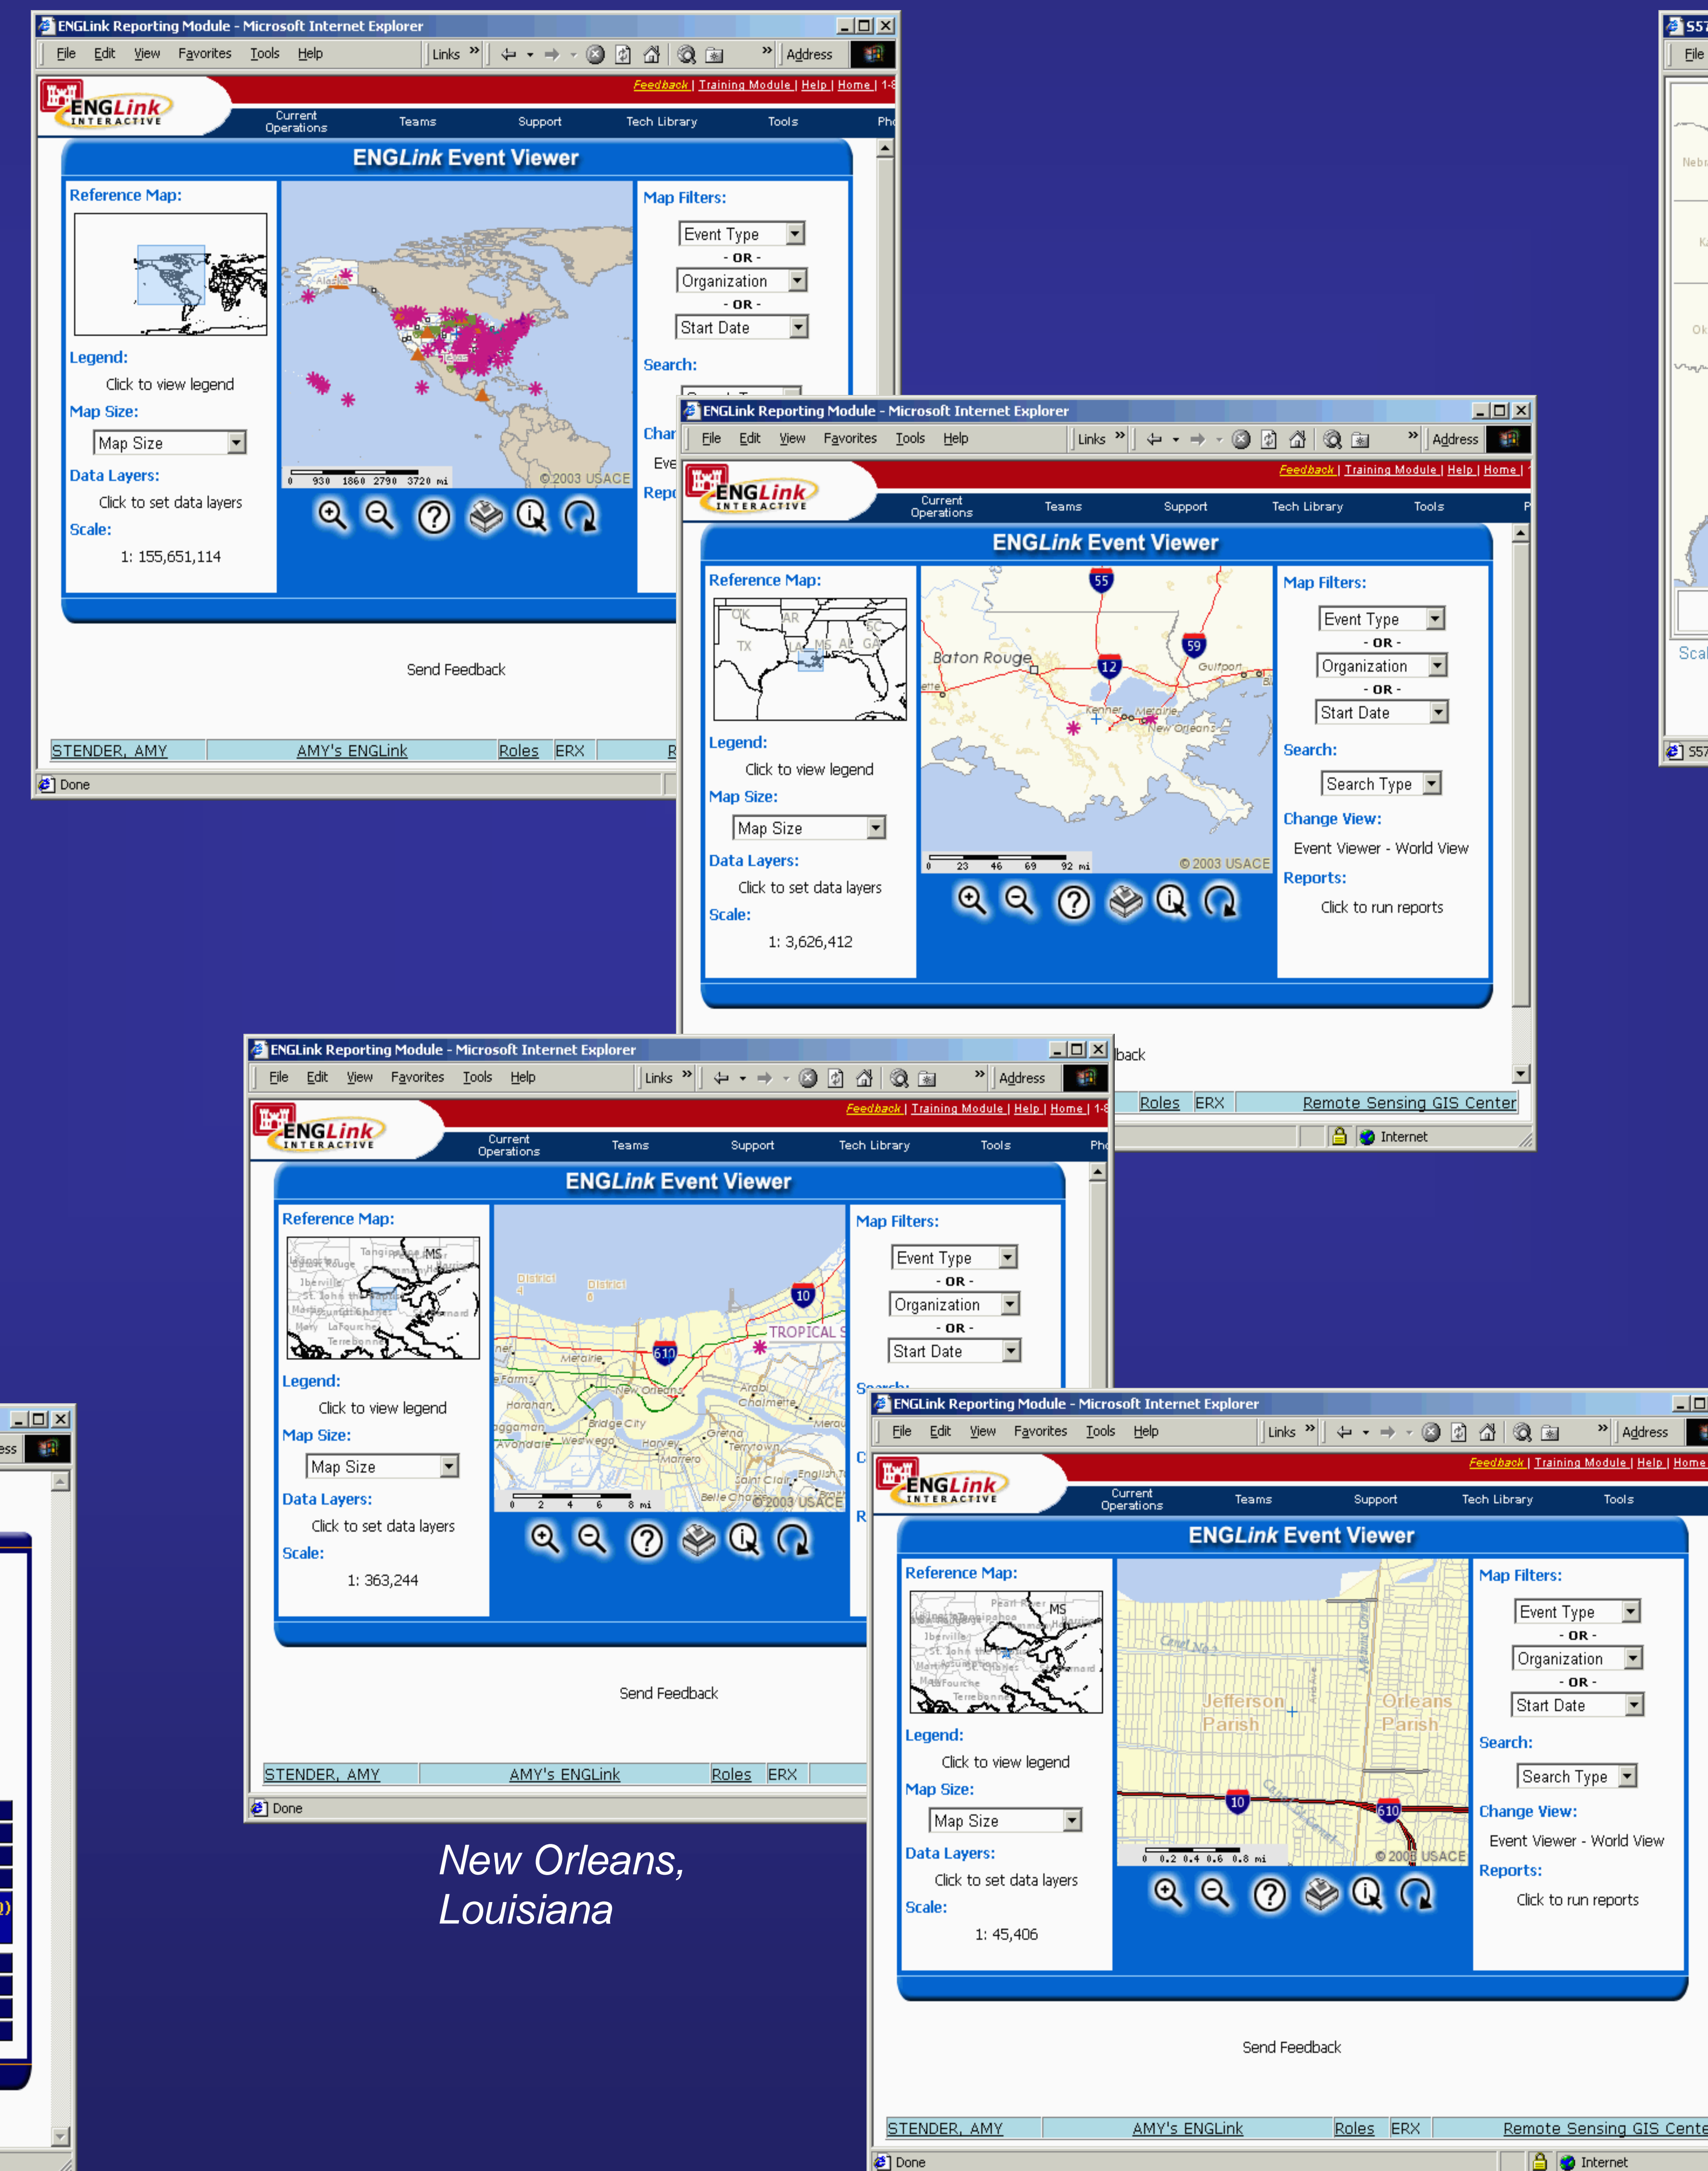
ENGLink Reporting Module - Microsoft Internet Explorer
File Edit View Favorites Tools Help
Links Address
Feedback | Training Module | Help | Home |
ENGLink INTERACTIVE
Current Operations Teams Support Tech Library Tools
ENGLink Event Viewer
Reference Map:
Legend:
Click to view legend
Map Size:
Map Size
Data Layers:
Click to set data layers
Scale:
1: 155,651,114
Map Filters:
Event Type
- OR -
Organization
- OR -
Start Date
Search:
0 930 1860 2790 3720 mi
© 2003 USACE
Send Feedback
STENDER, AMY AMY's ENGLink Roles ERX
Done

ENGLink Reporting Module - Microsoft Internet Explorer
File Edit View Favorites Tools Help
Links Address
Feedback | Training Module | Help | Home |
ENGLink INTERACTIVE
Current Operations Teams Support Tech Library Tools
ENGLink Event Viewer
Reference Map:
OK AR TX
Legend:
Click to view legend
Map Size:
Map Size
Data Layers:
Click to set data layers
Scale:
1: 3,626,412
55 59 12
Baton Rouge
Gulfport
Kenner
New Orleans
0 23 46 69 92 mi
© 2003 USACE
Map Filters:
Event Type
- OR -
Organization
- OR -
Start Date
Search:
Search Type
Change View:
Event Viewer - World View
Reports:
Click to run reports
back
Roles ERX Remote Sensing GIS Center
Internet

ENGLink Reporting Module - Microsoft Internet Explorer
File Edit View Favorites Tools Help
Links Address
Feedback | Training Module | Help | Home |
ENGLink INTERACTIVE
Current Operations Teams Support Tech Library Tools
ENGLink Event Viewer
Reference Map:
Legend:
Click to view legend
Map Size:
Map Size
Data Layers:
Click to set data layers
Scale:
1: 363,244
10 610
TROPICAL
Metairie
New Orleans
Arabi
Chalmette
Gretna
Harvey
Marrero
Terrytown
0 2 4 6 8 mi
© 2003 USACE
Map Filters:
Event Type
- OR -
Organization
- OR -
Start Date
Search:
Send Feedback
STENDER, AMY AMY's ENGLink Roles ERX
Done

New Orleans, Louisiana

ENGLink Reporting Module - Microsoft Internet Explorer
File Edit View Favorites Tools Help
Links Address
Feedback | Training Module | Help | Home
ENGLink INTERACTIVE
Current Operations Teams Support Tech Library Tools
ENGLink Event Viewer
Reference Map:
Legend:
Click to view legend
Map Size:
Map Size
Data Layers:
Click to set data layers
Scale:
1: 45,406
Jefferson Parish
Orleans Parish
10 610
0 0.2 0.4 0.6 0.8 mi
© 2003 USACE
Map Filters:
Event Type
- OR -
Organization
- OR -
Start Date
Search:
Search Type
Change View:
Event Viewer - World View
Reports:
Click to run reports
Send Feedback
STENDER, AMY AMY's ENGLink Roles ERX Remote Sensing GIS Cente
Done Internet